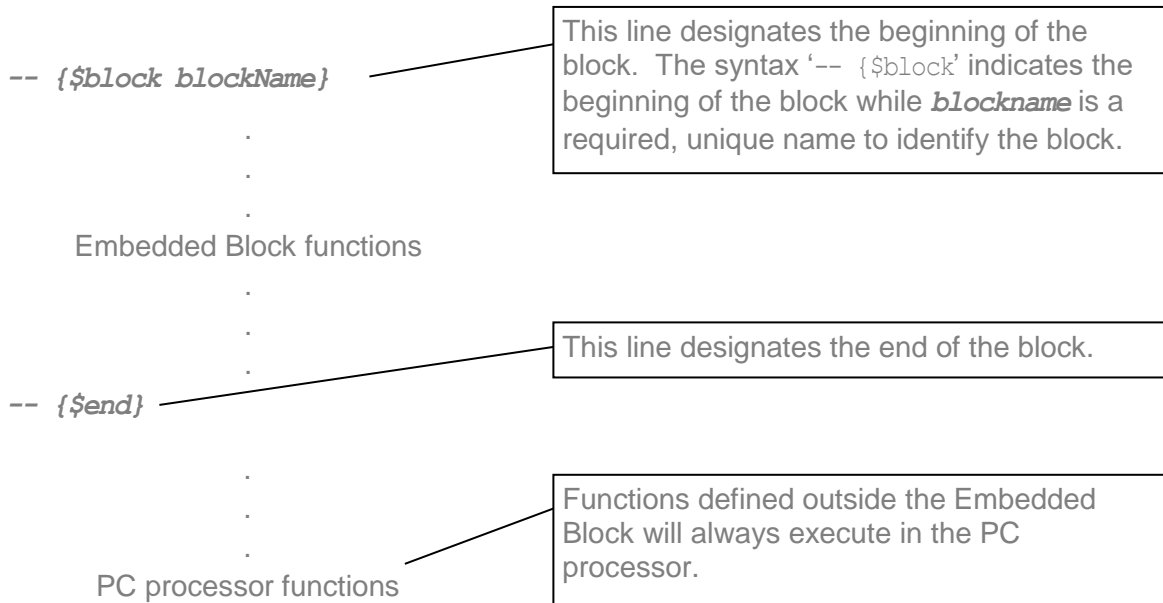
-- {$block blockName}

This line designates the beginning of the block. The syntax '-- {$block' indicates the beginning of the block while blockname is a required, unique name to identify the block.

.
.
.
Embedded Block functions
.
.
.

This line designates the end of the block.

-- {$end}

.
.
.
PC processor functions

Functions defined outside the Embedded Block will always execute in the PC processor.